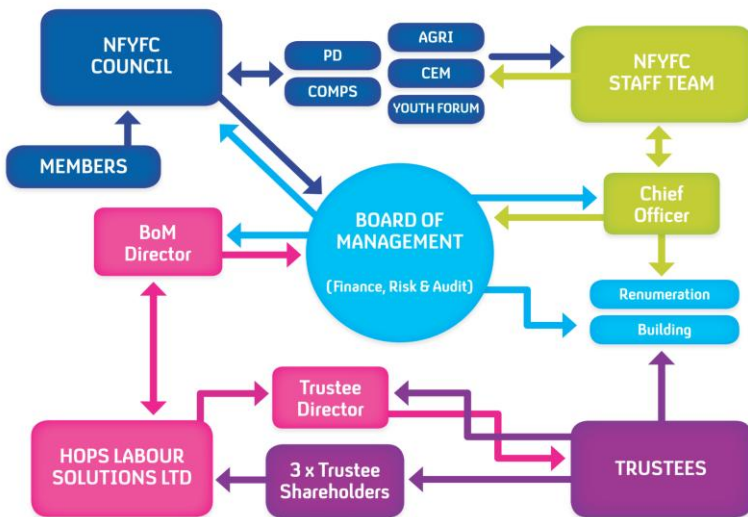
NFYFC COUNCIL

PD

COMPS

AGRI

CEM

YOUTH FORUM

NFYFC STAFF TEAM

MEMBERS

BoM Director

BOARD OF MANAGEMENT

(Finance, Risk & Audit)

Chief Officer

Renumeration

Building

Trustee Director

HOPS LABOUR SOLUTIONS LTD

3 x Trustee Shareholders

TRUSTEES